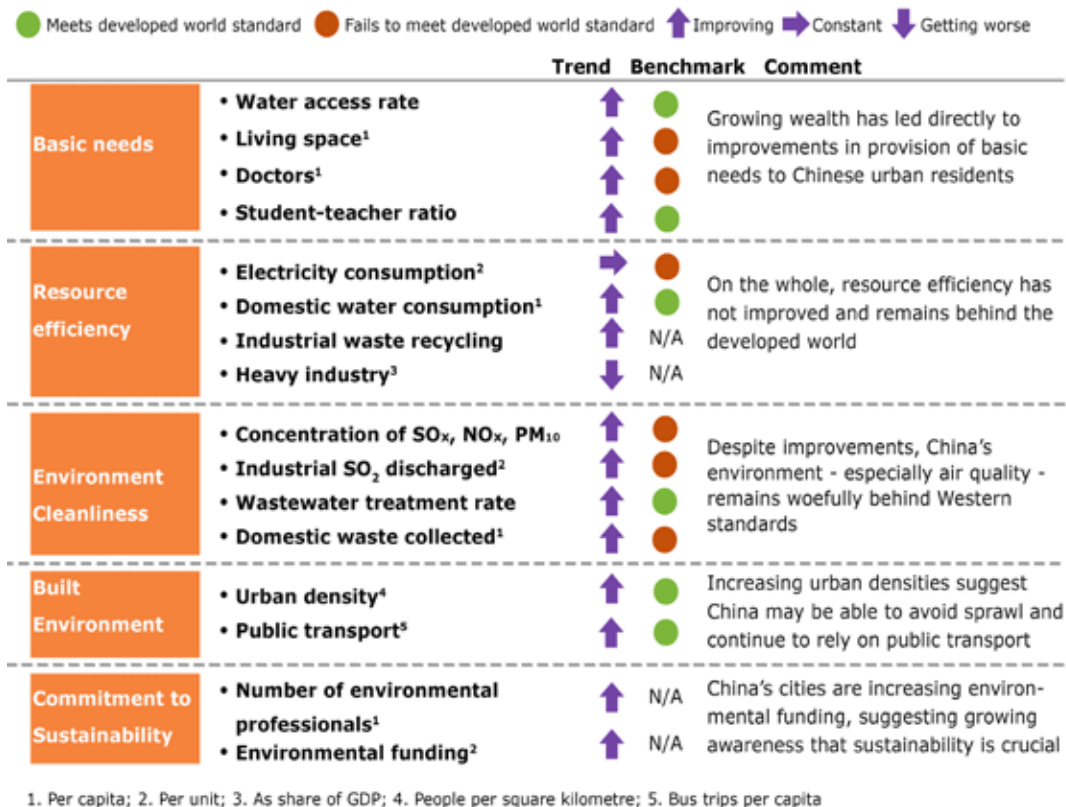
Meets developed world standard   Fails to meet developed world standard   Improving   Constant   Getting worse

| | | Trend | Benchmark | Comment |
|---|---|---|---|---|
| Basic needs | • Water access rate<br>• Living space$^1$<br>• Doctors$^1$<br>• Student-teacher ratio | | | Growing wealth has led directly to improvements in provision of basic needs to Chinese urban residents |
| Resource efficiency | • Electricity consumption$^2$<br>• Domestic water consumption$^1$<br>• Industrial waste recycling<br>• Heavy industry$^3$ | | N/A<br>N/A | On the whole, resource efficiency has not improved and remains behind the developed world |
| Environment Cleanliness | • Concentration of $SO_x$, $NO_x$, $PM_{10}$<br>• Industrial $SO_2$ discharged$^2$<br>• Wastewater treatment rate<br>• Domestic waste collected$^1$ | | | Despite improvements, China's environment - especially air quality - remains woefully behind Western standards |
| Built Environment | • Urban density$^4$<br>• Public transport$^5$ | | | Increasing urban densities suggest China may be able to avoid sprawl and continue to rely on public transport |
| Commitment to Sustainability | • Number of environmental professionals$^1$<br>• Environmental funding$^2$ | | N/A<br>N/A | China's cities are increasing environmental funding, suggesting growing awareness that sustainability is crucial |

1. Per capita; 2. Per unit; 3. As share of GDP; 4. People per square kilometre; 5. Bus trips per capita